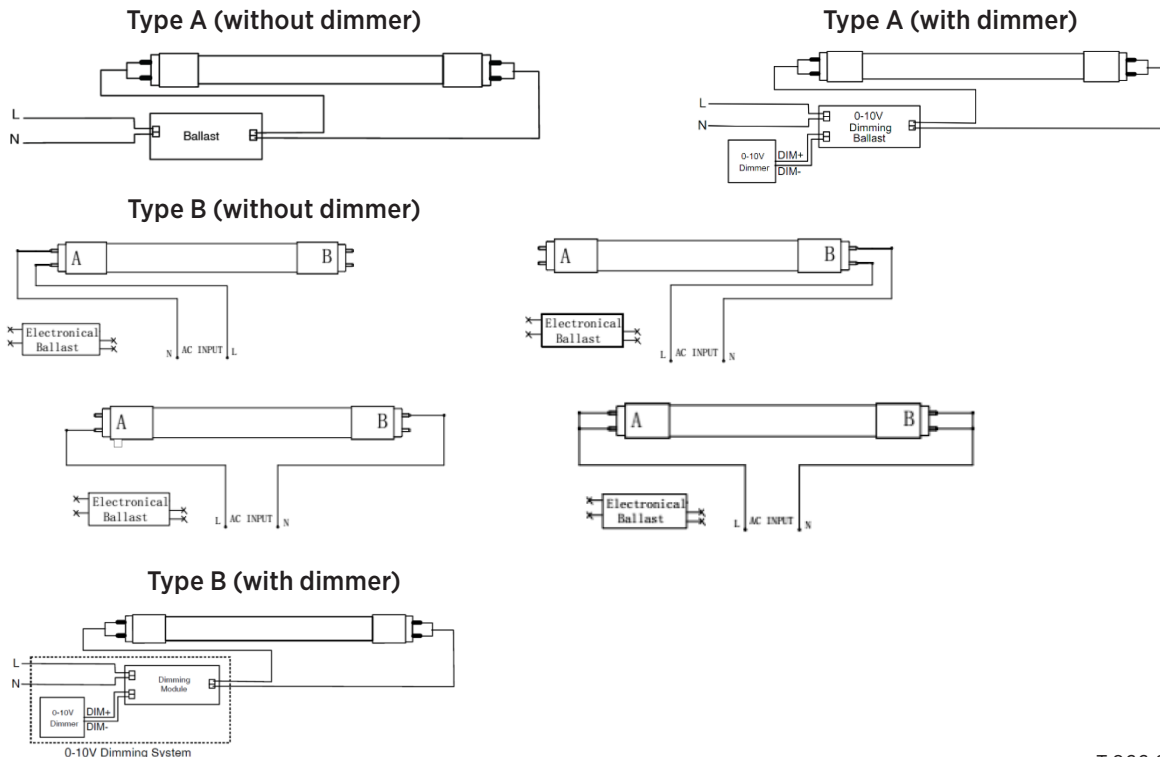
Type A (without dimmer)

L
N
Ballast

Type A (with dimmer)

L
N
0-10V Dimming Ballast
0-10V Dimmer
DIM+
DIM-

Type B (without dimmer)

A
B
Electronical Ballast
N AC INPUT L

A
B
Electronical Ballast
L AC INPUT N

A
B
Electronical Ballast
L AC INPUT N

A
B
Electronical Ballast
L AC INPUT N

Type B (with dimmer)

L
N
Dimming Module
0-10V Dimmer
DIM+
DIM-
0-10V Dimming System

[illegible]